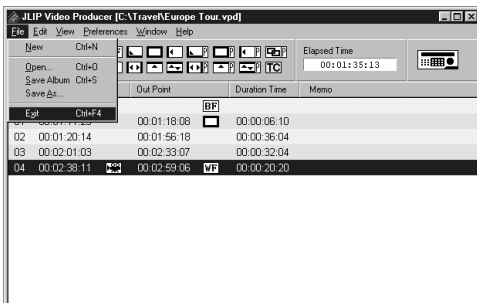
JLIP Video Producer [C:\Travel\Europe Tour.vpd]

File Edit View Preferences Window Help

New Ctrl+N
Open... Ctrl+O
Save Album Ctrl+S
Save As...
Exit Ctrl+F4

TC

Elapsed Time
00:01:35:13

| | | Out Point | | Duration Time | Memo |
|---|---|---|---|---|---|
| | | | BF | | |
| 01 | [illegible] | 00:01:18:08 | | 00:00:06:10 | |
| 02 | 00:01:20:14 | 00:01:56:18 | | 00:00:36:04 | |
| 03 | 00:02:01:03 | 00:02:33:07 | | 00:00:32:04 | |
| 04 | 00:02:38:11 | 00:02:59:06 | WF | 00:00:20:20 | |